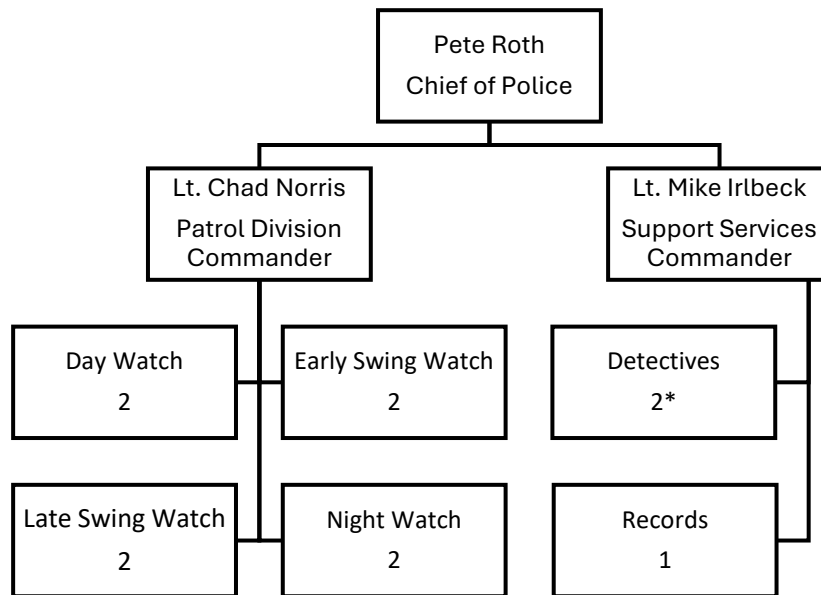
Pete Roth
Chief of Police

Lt. Chad Norris
Patrol Division Commander

Lt. Mike Irlbeck
Support Services Commander

Day Watch
2

Early Swing Watch
2

Late Swing Watch
2

Night Watch
2

Detectives
2*

Records
1